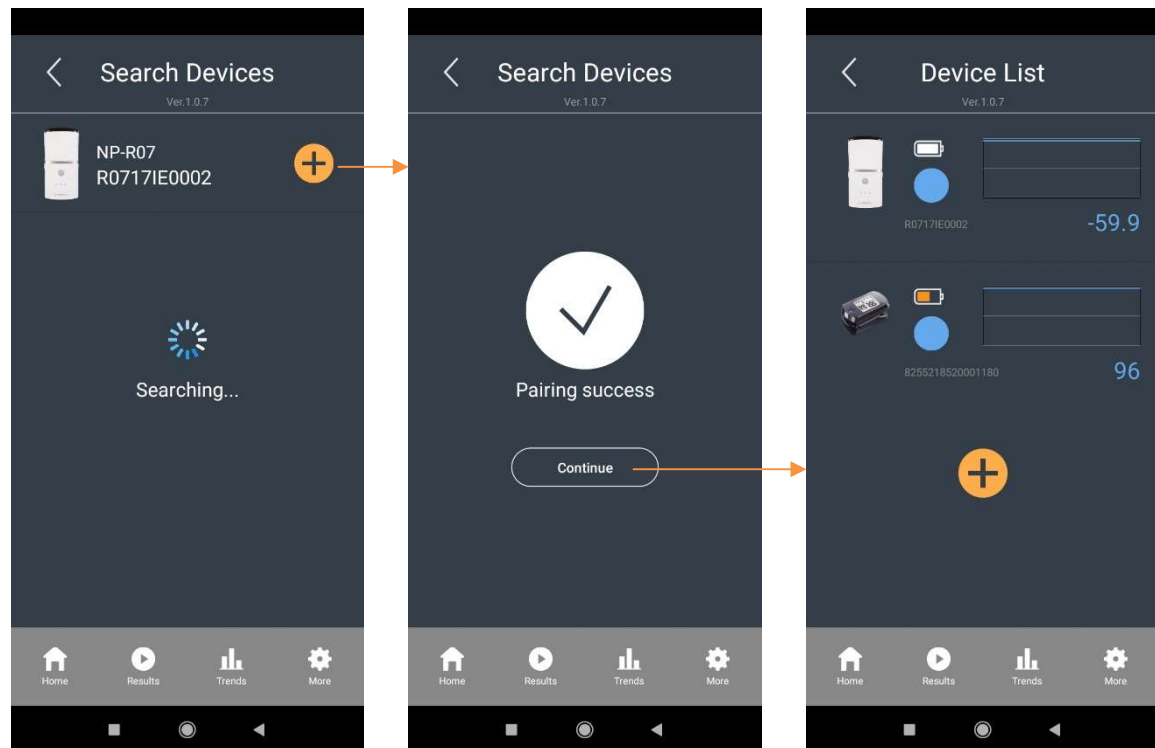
Search Devices
Ver.1.0.7

NP-R07
R0717IE0002

Searching...

Home Results Trends More

Search Devices
Ver.1.0.7

Pairing success

Continue

Home Results Trends More

Device List
Ver.1.0.7

R0717IE0002
-59.9

8255218520001180
96

Home Results Trends More